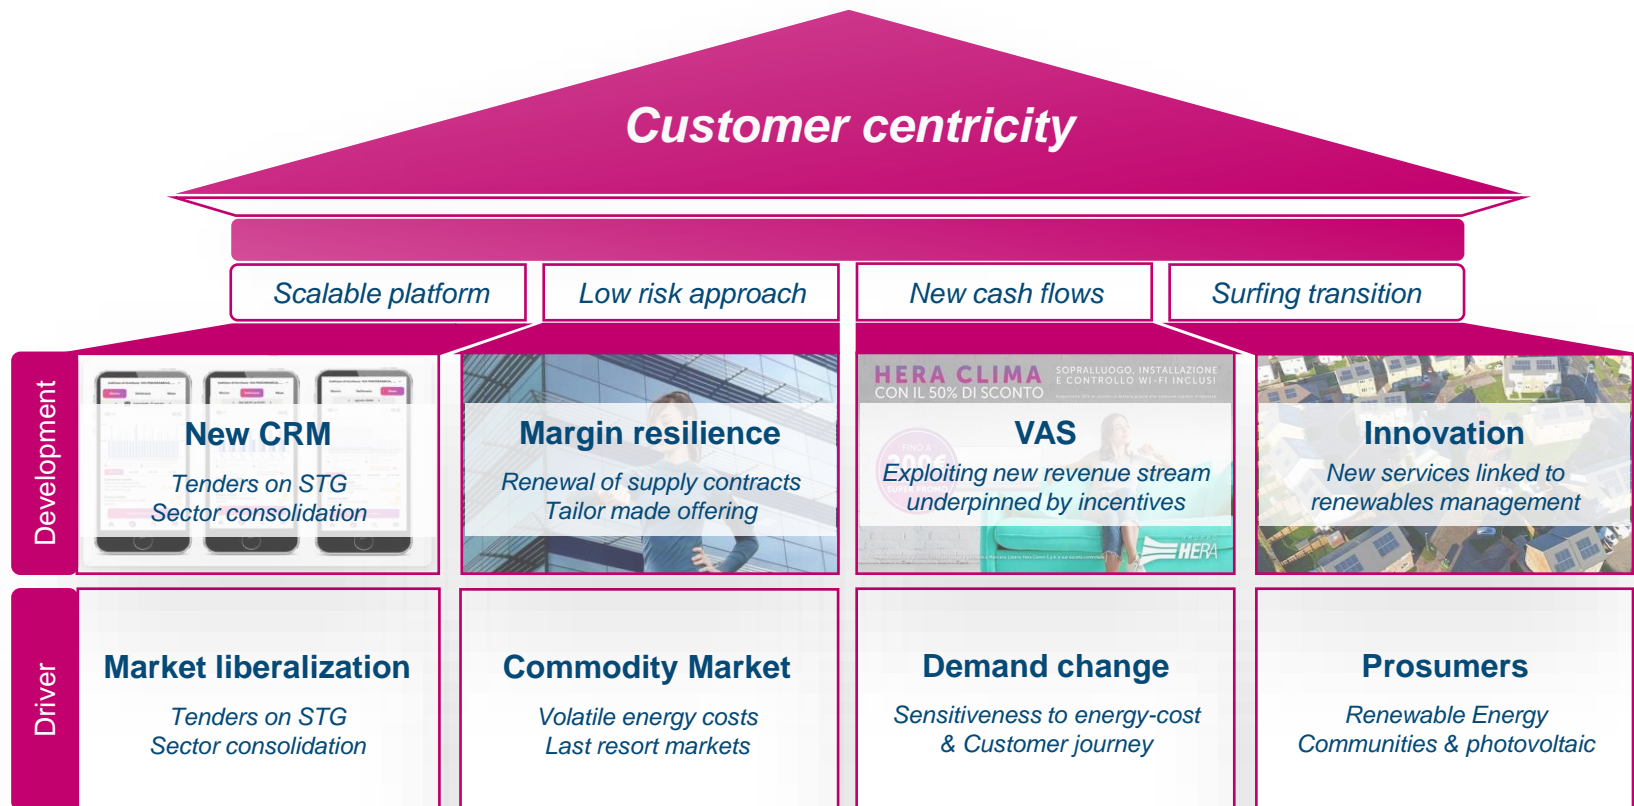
Customer centricity

Scalable platform

Low risk approach

New cash flows

Surfing transition

Development

New CRM

Tenders on STG
Sector consolidation

Margin resilience

Renewal of supply contracts
Tailor made offering

HERA CLIMA
CON IL 50% DI SCONTO
SOPRALLUOGO, INSTALLAZIONE E CONTROLLO WI-FI INCLUSI

VAS

Exploiting new revenue stream underpinned by incentives

HERA

Innovation

New services linked to renewables management

Driver

Market liberalization

Tenders on STG
Sector consolidation

Commodity Market

Volatile energy costs
Last resort markets

Demand change

Sensitiveness to energy-cost & Customer journey

Prosumers

Renewable Energy Communities & photovoltaic